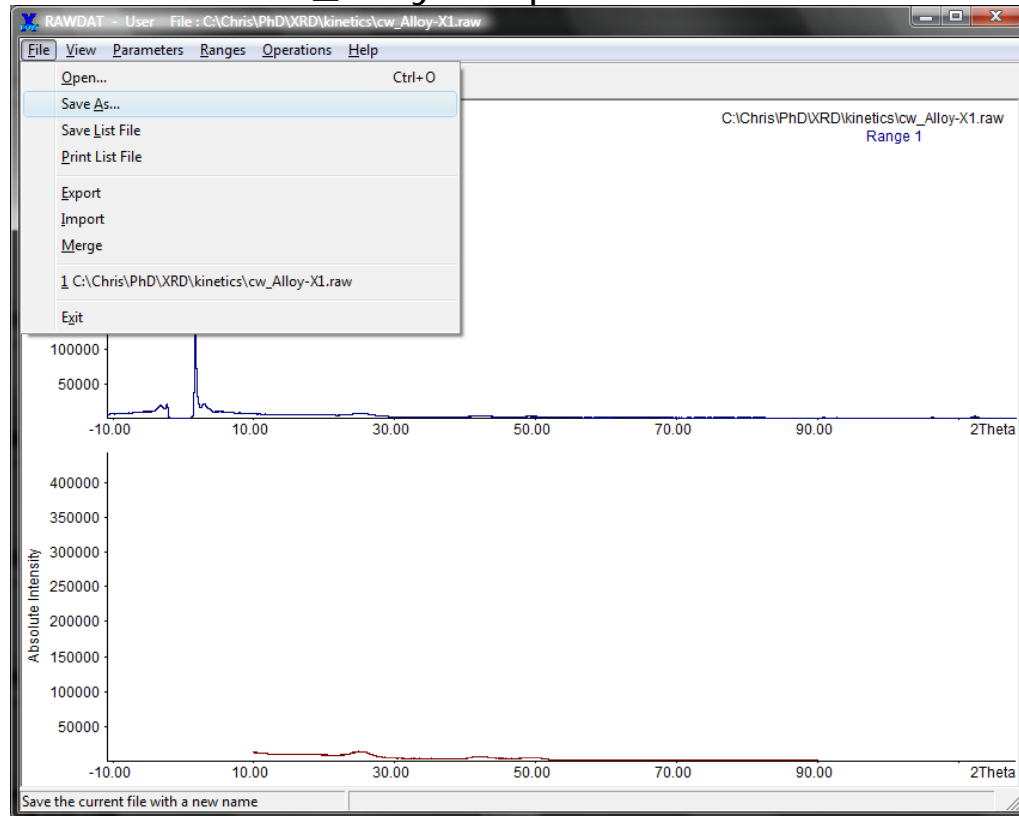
RAWDAT - User File : C:\Chris\PhD\XRD\kinetics\cw_Alloy-X1.raw

File View Parameters Ranges Operations Help

Open... Ctrl+O
Save As...
Save List File
Print List File
Export
Import
Merge
1 C:\Chris\PhD\XRD\kinetics\cw_Alloy-X1.raw
Exit

C:\Chris\PhD\XRD\kinetics\cw_Alloy-X1.raw
Range 1

100000
50000
-10.00 10.00 30.00 50.00 70.00 90.00 2Theta

400000
350000
300000
250000
200000
150000
100000
50000
Absolute Intensity
-10.00 10.00 30.00 50.00 70.00 90.00 2Theta

Save the current file with a new name